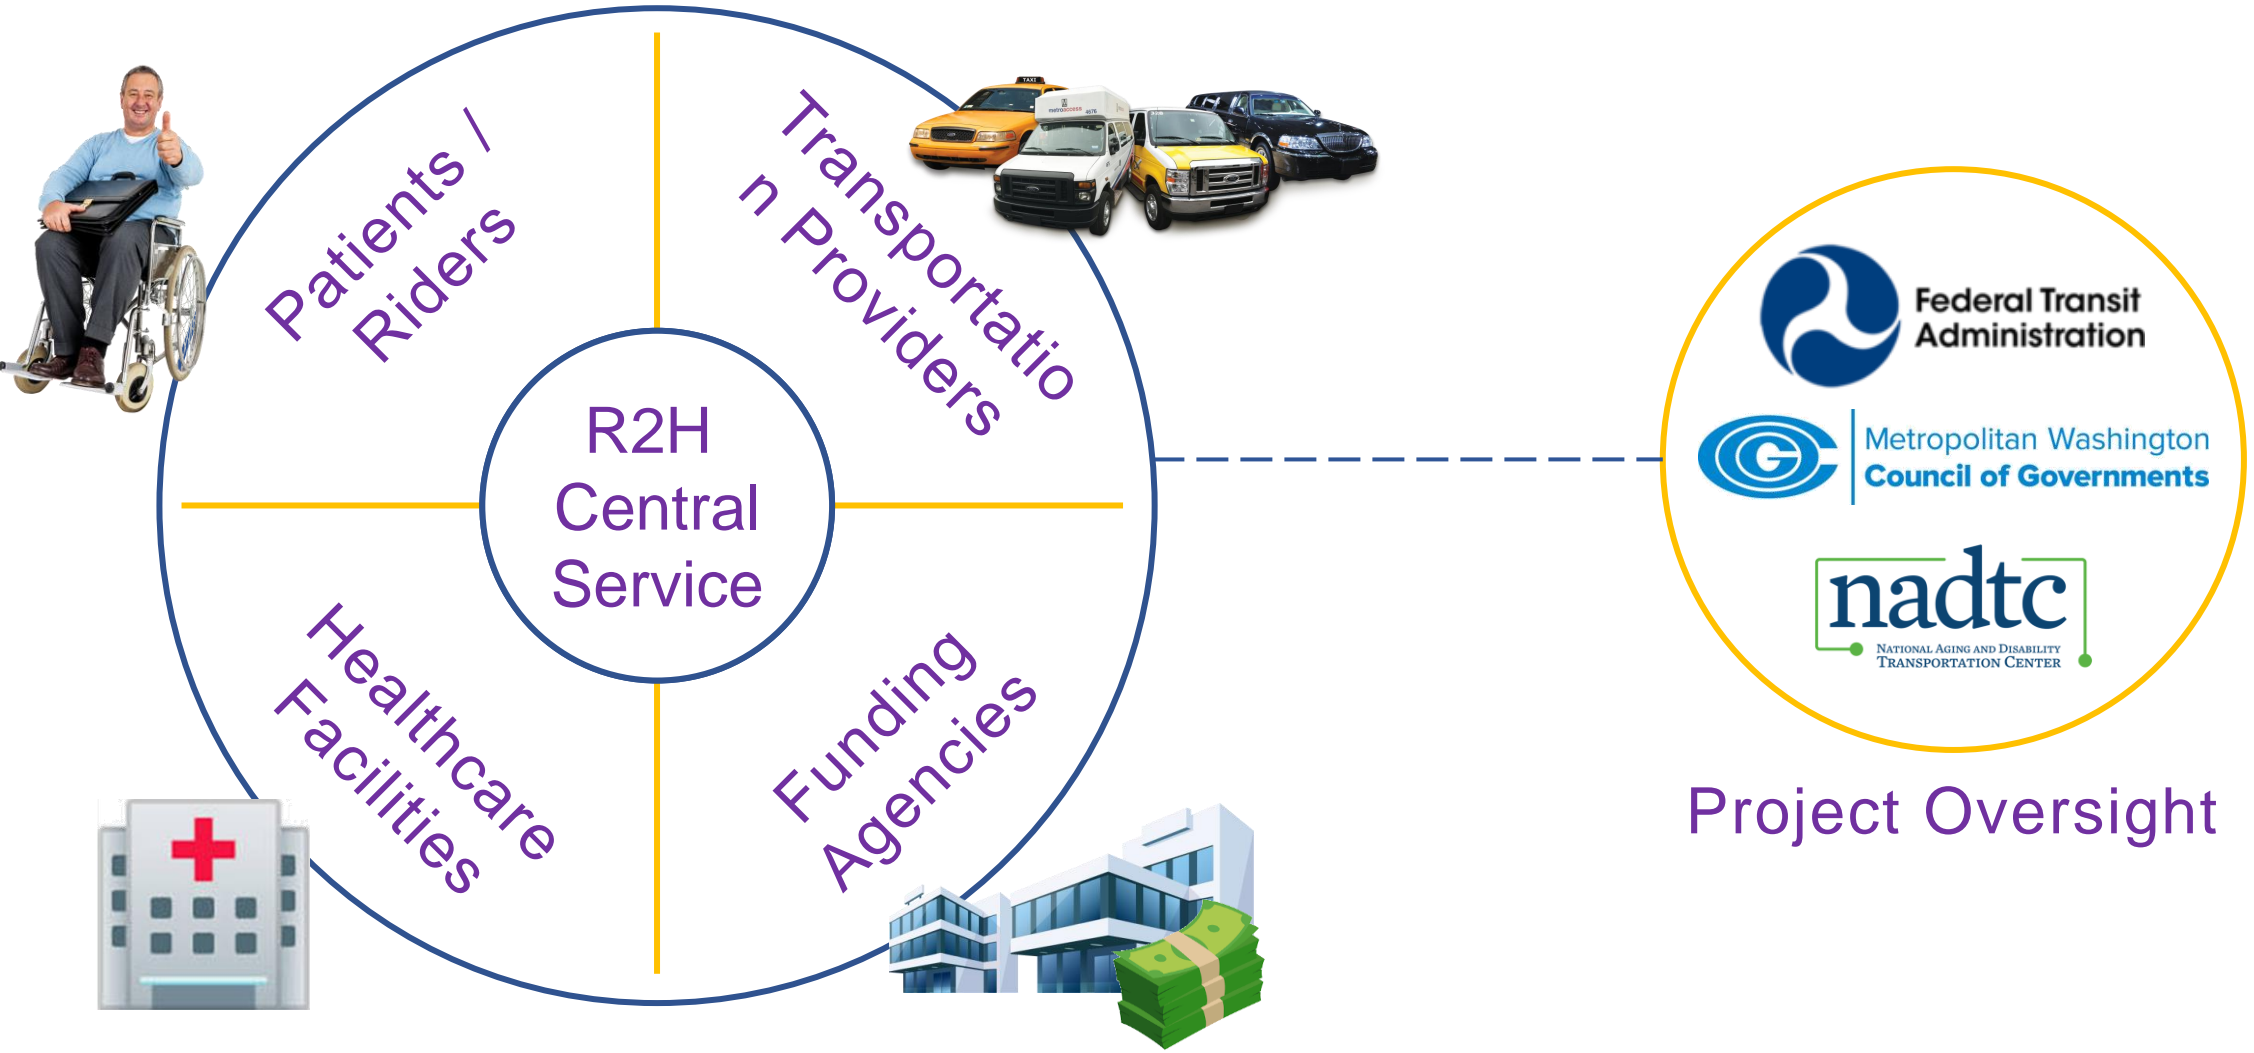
Patients / Riders

Transportation Providers

R2H Central Service

Healthcare Facilities

Funding Agencies

Federal Transit Administration

Metropolitan Washington Council of Governments

nadtc

National Aging and Disability Transportation Center

Project Oversight